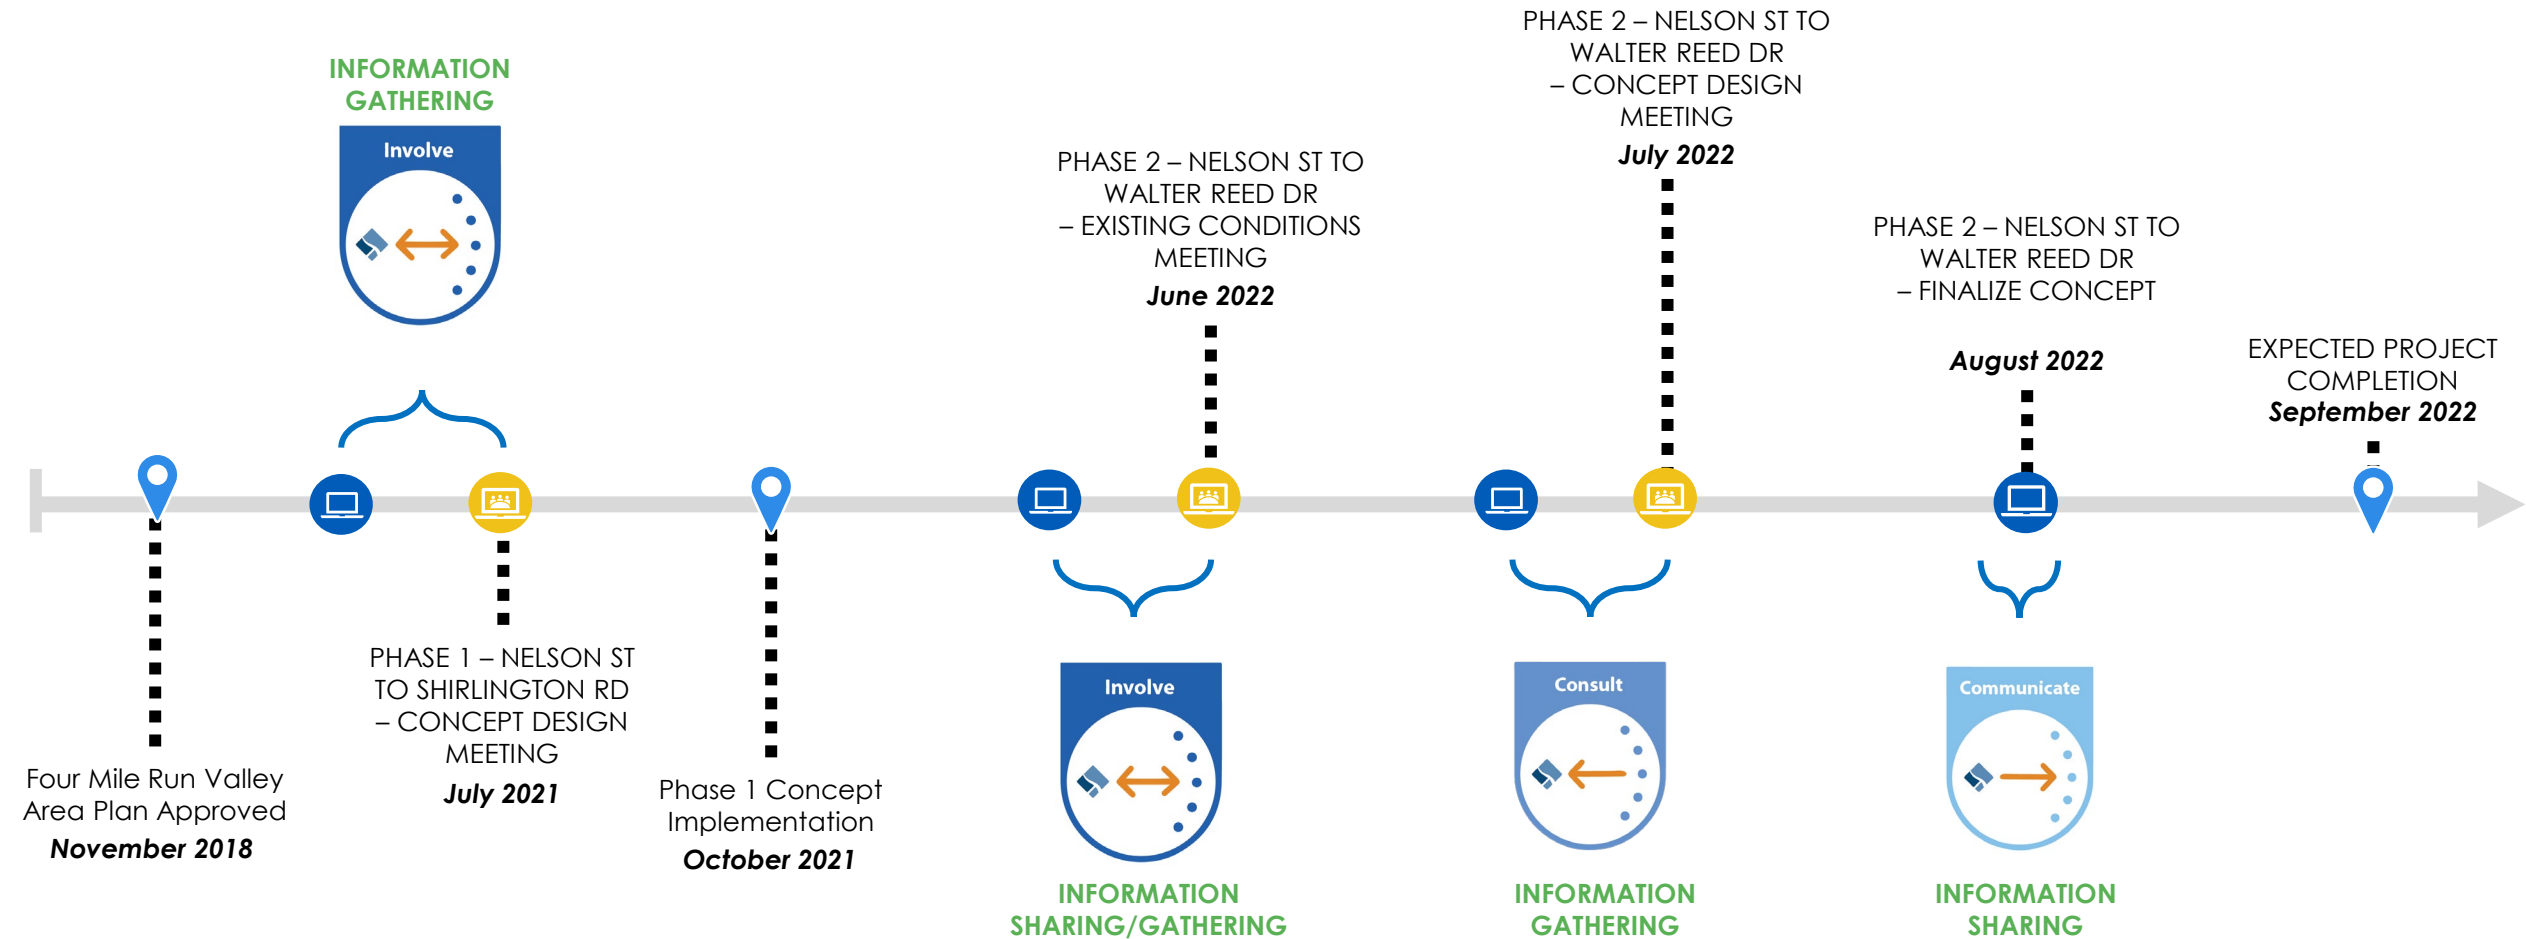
INFORMATION GATHERING

Involve

PHASE 2 – NELSON ST TO WALTER REED DR – CONCEPT DESIGN MEETING
July 2022

PHASE 2 – NELSON ST TO WALTER REED DR – EXISTING CONDITIONS MEETING
June 2022

PHASE 2 – NELSON ST TO WALTER REED DR – FINALIZE CONCEPT

August 2022

EXPECTED PROJECT COMPLETION
September 2022

Four Mile Run Valley Area Plan Approved
November 2018

PHASE 1 – NELSON ST TO SHIRLINGTON RD – CONCEPT DESIGN MEETING
July 2021

Phase 1 Concept Implementation
October 2021

Involve

INFORMATION SHARING/GATHERING

Consult

INFORMATION GATHERING

Communicate

INFORMATION SHARING